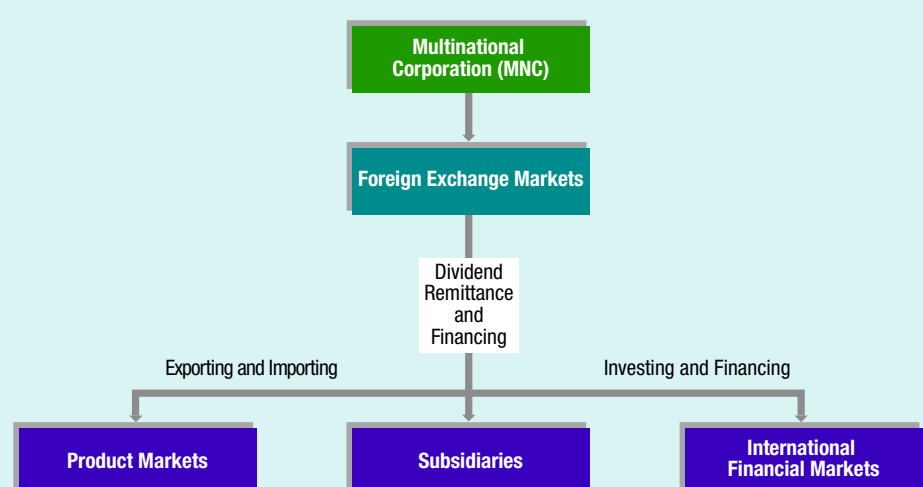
Multinational Corporation (MNC)

Foreign Exchange Markets

Dividend Remittance and Financing

Exporting and Importing

Investing and Financing

Product Markets

Subsidiaries

International Financial Markets